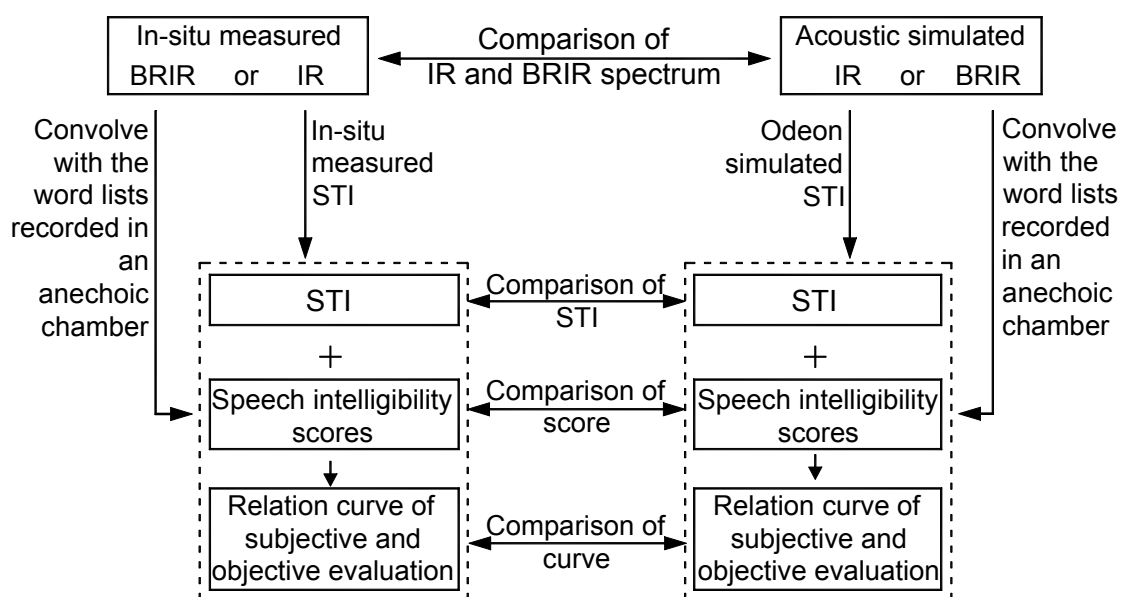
In-situ measured
BRIR or IR

Comparison of
IR and BRIR spectrum

Acoustic simulated
IR or BRIR

Convolve with the word lists recorded in an anechoic chamber

In-situ measured STI

Odeon simulated STI

Convolve with the word lists recorded in an anechoic chamber

STI

Comparison of STI

STI

+

+

Speech intelligibility scores

Comparison of score

Speech intelligibility scores

Relation curve of subjective and objective evaluation

Comparison of curve

Relation curve of subjective and objective evaluation